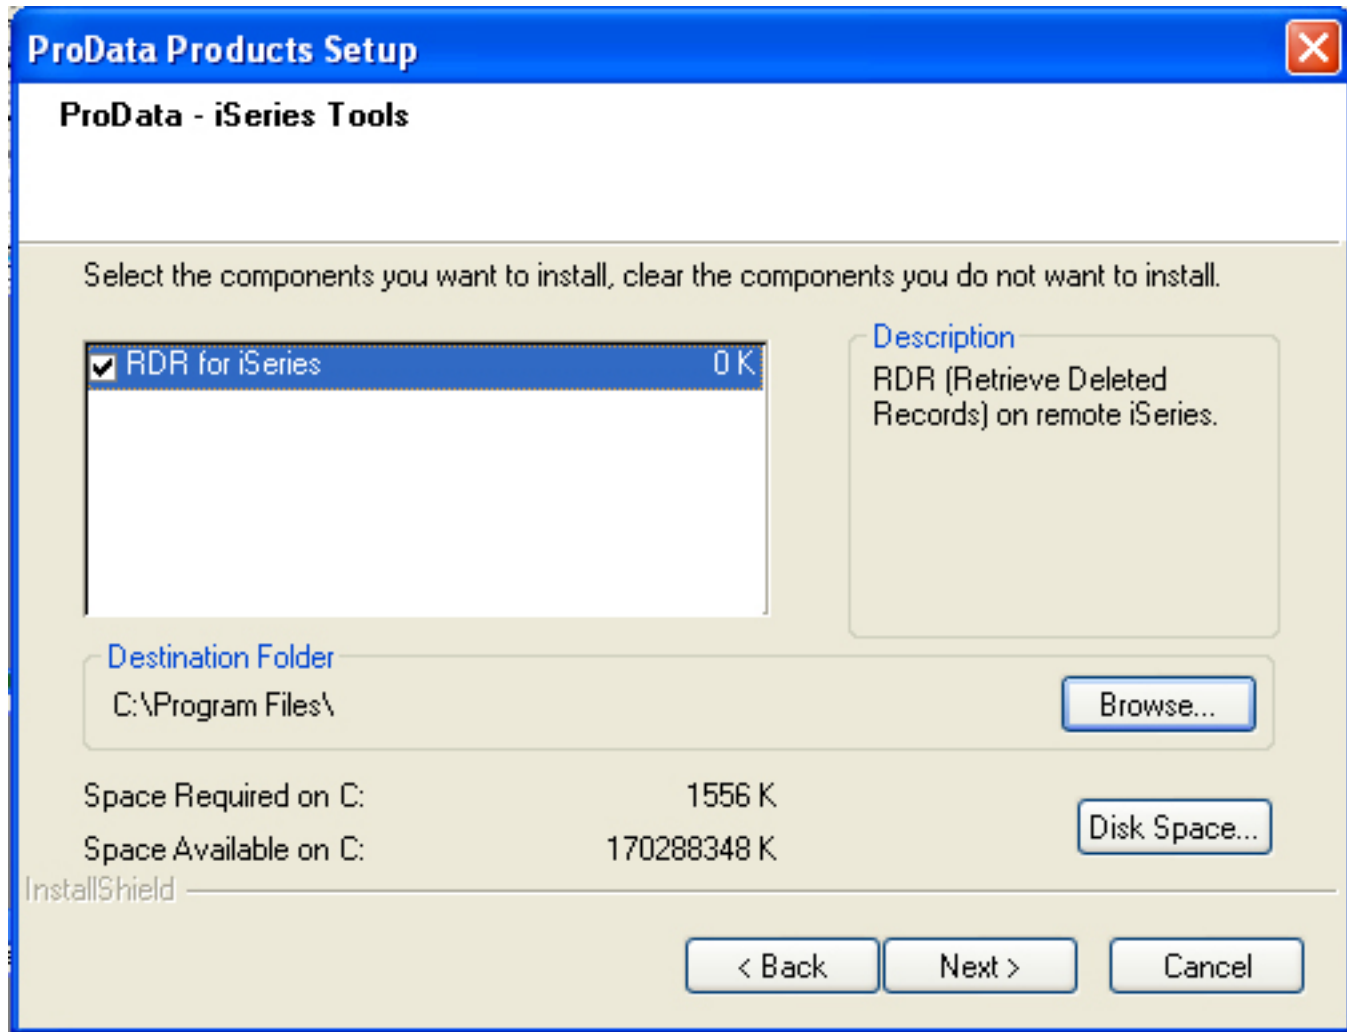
ProData Products Setup

ProData - iSeries Tools

Select the components you want to install, clear the components you do not want to install.

RDR for iSeries 0 K

Description
RDR (Retrieve Deleted Records) on remote iSeries.

Destination Folder
C:\Program Files\

Browse...

Space Required on C: 1556 K
Space Available on C: 170288348 K

Disk Space...

InstallShield

< Back Next > Cancel